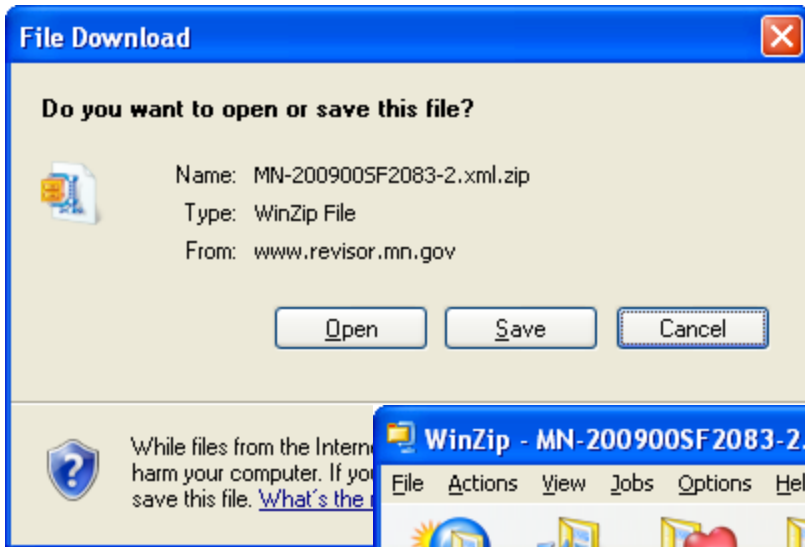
File Download

Do you want to open or save this file?

Name: MN-200900SF2083-2.xml.zip
Type: WinZip File
From: www.revisor.mn.gov

Open Save Cancel

While files from the Interne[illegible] harm your computer. If yo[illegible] save this file. What's the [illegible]

WinZip - MN-200900SF2083-2.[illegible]

File Actions View Jobs Options Hel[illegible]